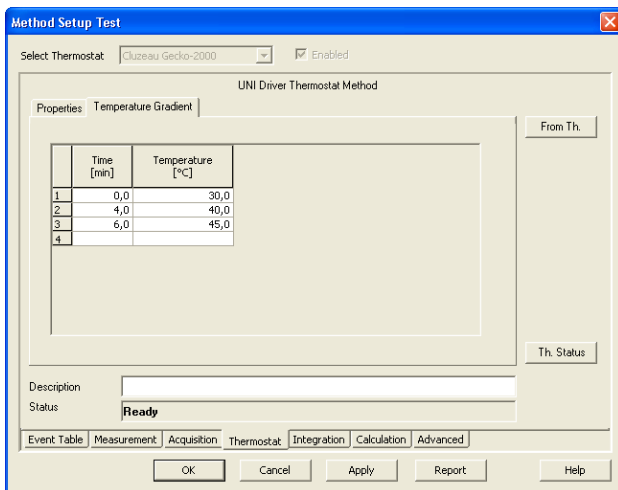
Method Setup Test

Select Thermostat Cluzeau Gecko-2000 Enabled

UNI Driver Thermostat Method

Properties Temperature Gradient

From Th.

| | Time [min] | Temperature [°C] |
|---|---|---|
| 1 | 0,0 | 30,0 |
| 2 | 4,0 | 40,0 |
| 3 | 6,0 | 45,0 |
| 4 | | |

Th. Status

Description

Status Ready

Event Table Measurement Acquisition Thermostat Integration Calculation Advanced

OK Cancel Apply Report Help